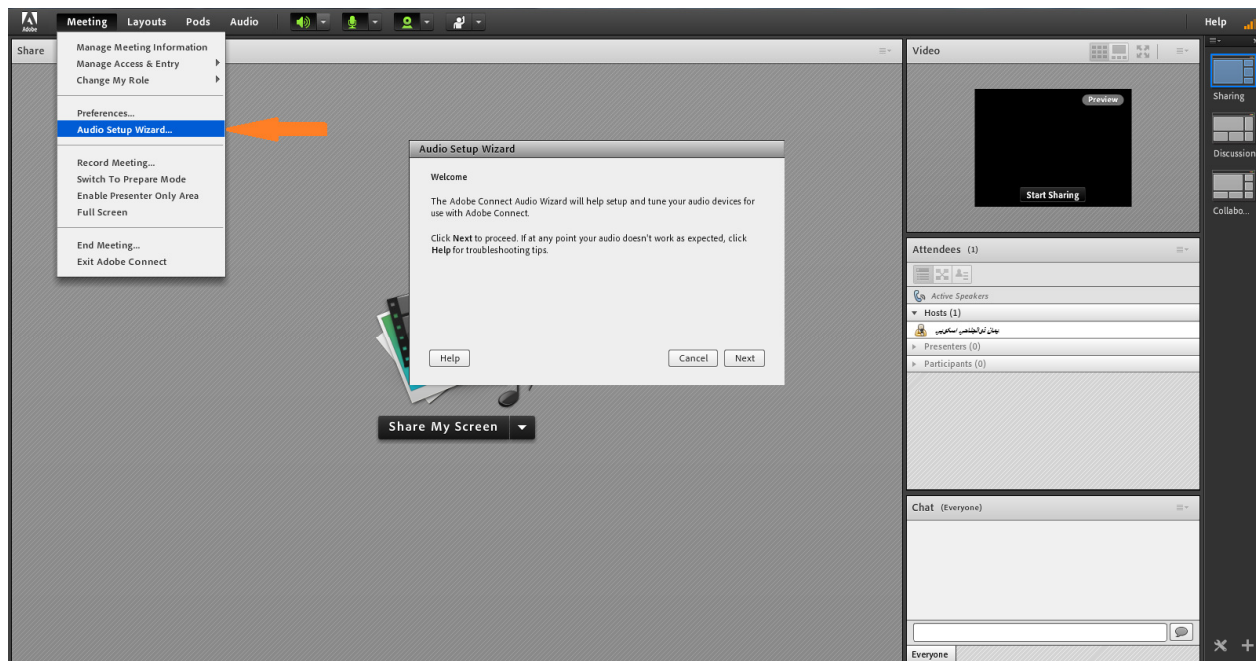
Adobe
Meeting Layouts Pods Audio
Help

Share

Manage Meeting Information
Manage Access & Entry
Change My Role

Preferences...
Audio Setup Wizard...

Record Meeting...
Switch To Prepare Mode
Enable Presenter Only Area
Full Screen

End Meeting...
Exit Adobe Connect

Audio Setup Wizard

Welcome

The Adobe Connect Audio Wizard will help setup and tune your audio devices for use with Adobe Connect.

Click **Next** to proceed. If at any point your audio doesn't work as expected, click **Help** for troubleshooting tips.

Help
Cancel
Next

Share My Screen

Video
Preview
Start Sharing

Attendees (1)
Active Speakers
Hosts (1)
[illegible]
Presenters (0)
Participants (0)

Chat (Everyone)
Everyone

Sharing
Discussion
Collabo...